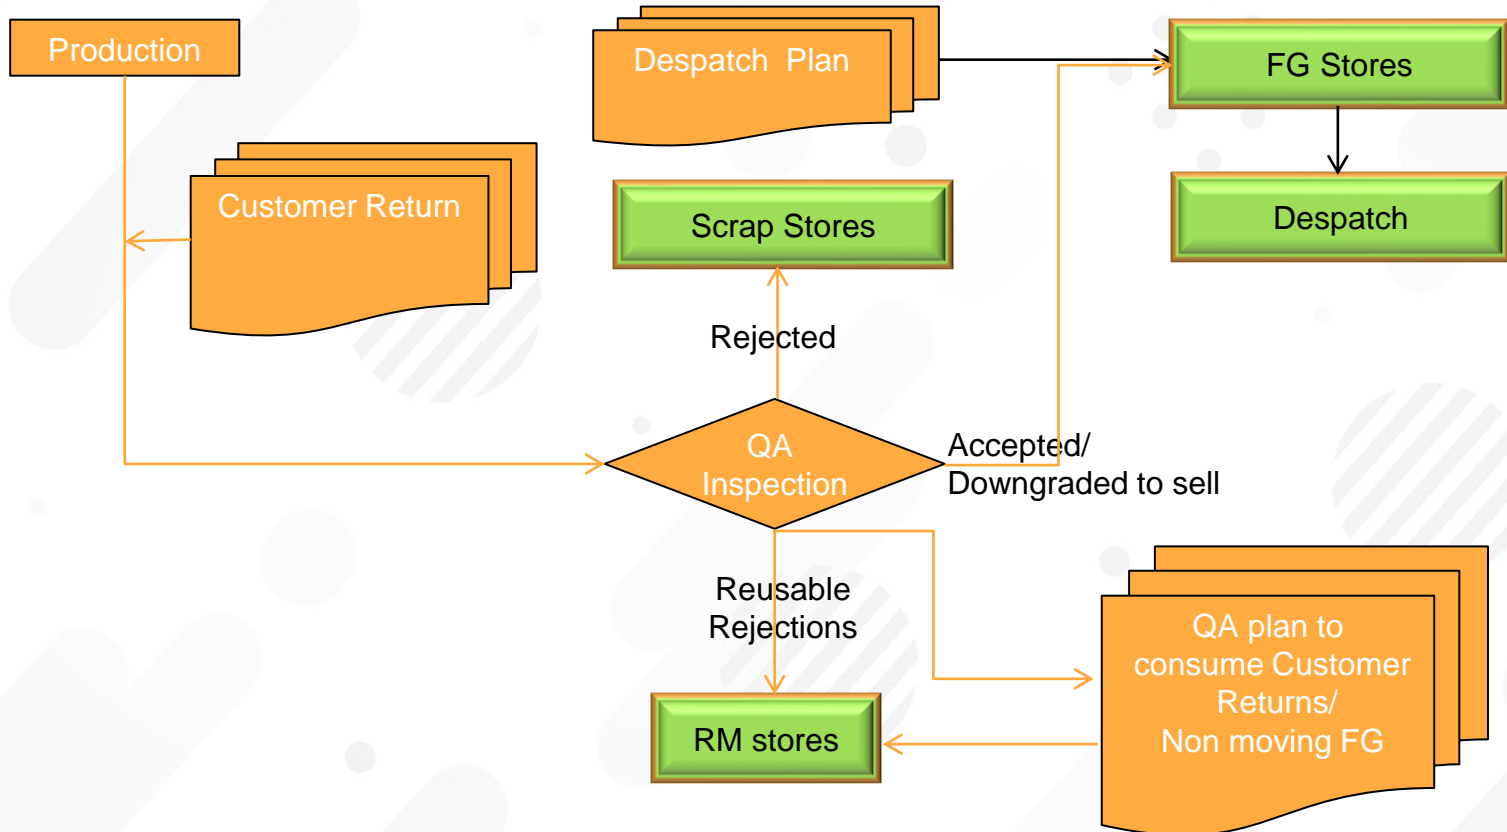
Production

Despatch Plan

FG Stores

Customer Return

Scrap Stores

Despatch

Rejected

QA Inspection

Accepted/ Downgraded to sell

Reusable Rejections

QA plan to consume Customer Returns/ Non moving FG

RM stores